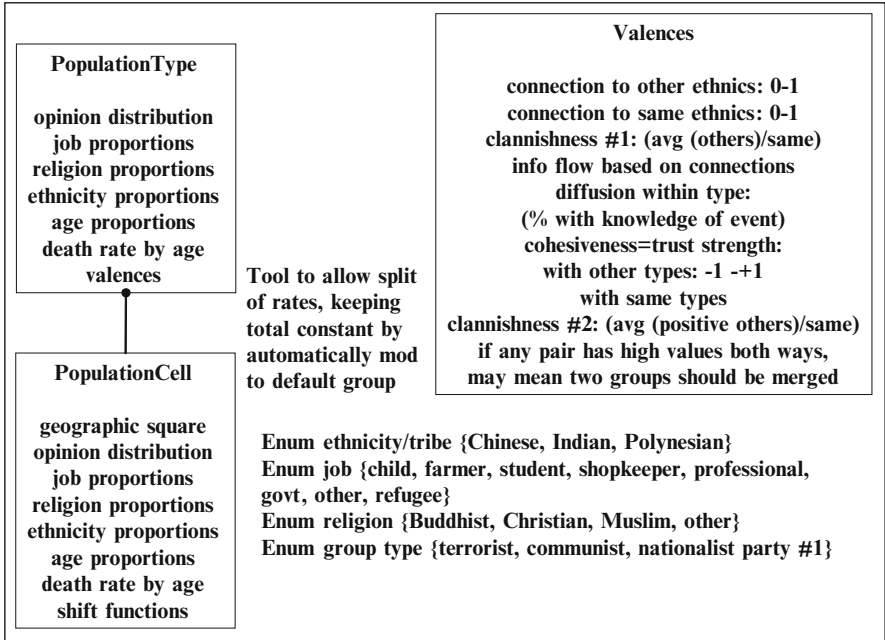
PopulationType

opinion distribution
job proportions
religion proportions
ethnicity proportions
age proportions
death rate by age
valences

Tool to allow split of rates, keeping total constant by automatically mod to default group

PopulationCell

geographic square
opinion distribution
job proportions
religion proportions
ethnicity proportions
age proportions
death rate by age
shift functions

Valences

connection to other ethnics: 0-1
connection to same ethnics: 0-1
clannishness #1: (avg (others)/same)
info flow based on connections
diffusion within type:
(% with knowledge of event)
cohesiveness=trust strength:
with other types: -1 -+1
with same types
clannishness #2: (avg (positive others)/same)
if any pair has high values both ways,
may mean two groups should be merged

Enum ethnicity/tribe {Chinese, Indian, Polynesian}
Enum job {child, farmer, student, shopkeeper, professional, govt, other, refugee}
Enum religion {Buddhist, Christian, Muslim, other}
Enum group type {terrorist, communist, nationalist party #1}